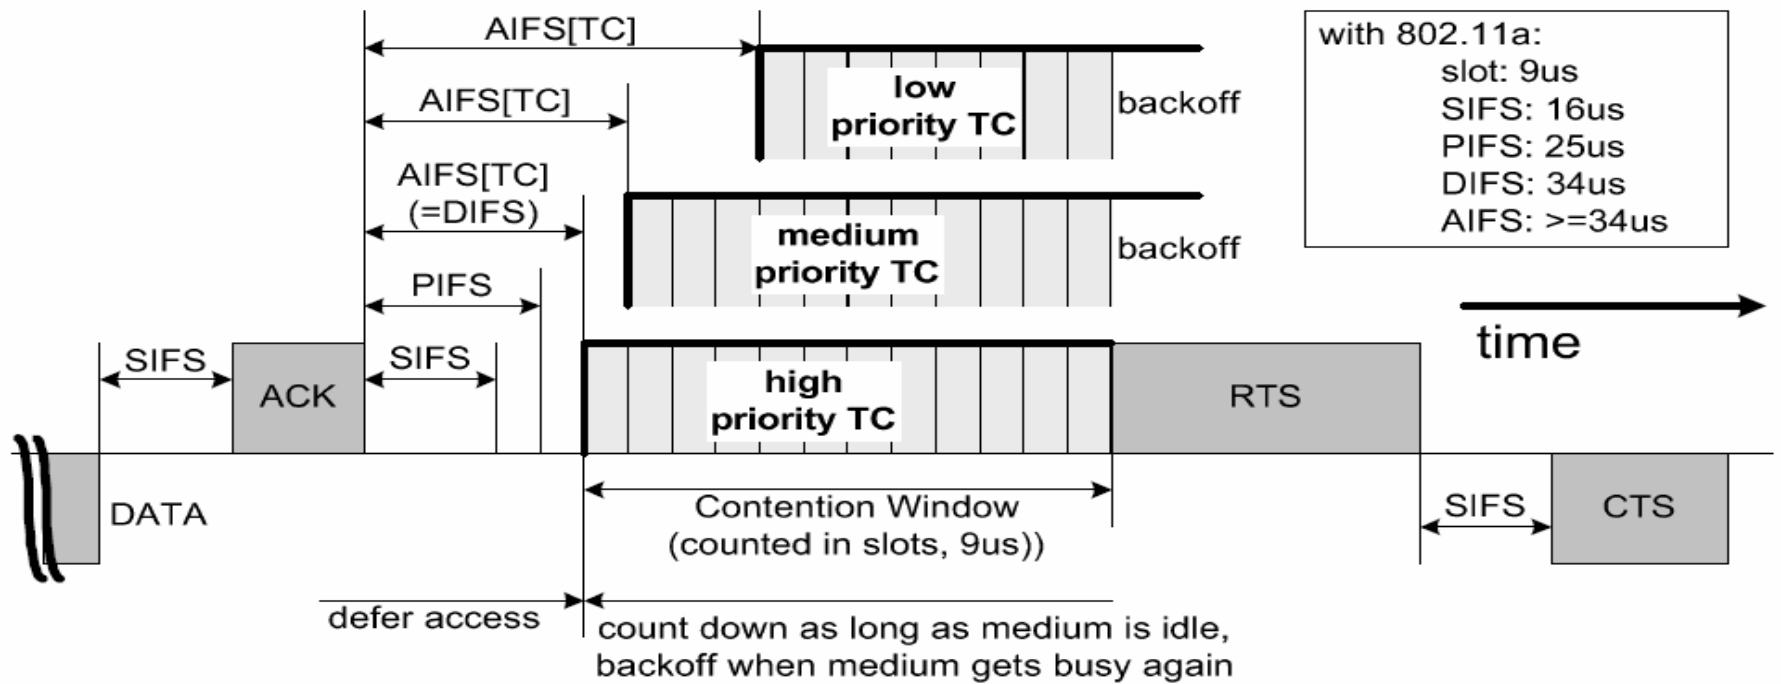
AIFS[TC]

low priority TC

backoff

AIFS[TC]

AIFS[TC] (=DIFS)

medium priority TC

backoff

PIFS

with 802.11a:
slot: 9us
SIFS: 16us
PIFS: 25us
DIFS: 34us
AIFS: >=34us

time

SIFS

ACK

SIFS

high priority TC

RTS

DATA

Contention Window (counted in slots, 9us))

SIFS

CTS

defer access

count down as long as medium is idle, backoff when medium gets busy again